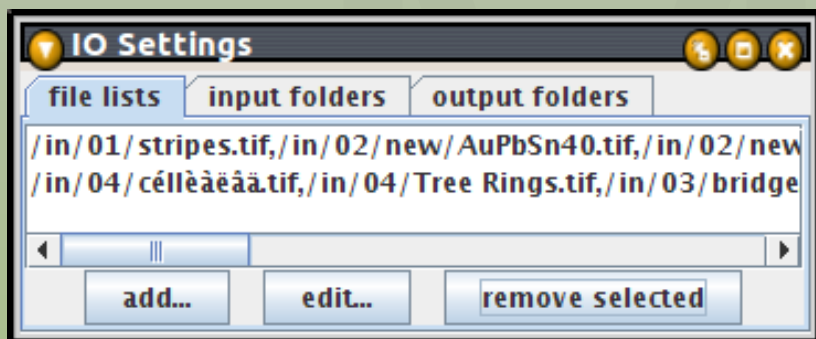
IO Settings

file lists | input folders | output folders

/in/01/stripes.tif,/in/02/new/AuPbSn40.tif,/in/02/new
/in/04/céllèàëâä.tif,/in/04/Tree Rings.tif,/in/03/bridge

add... | edit... | remove selected